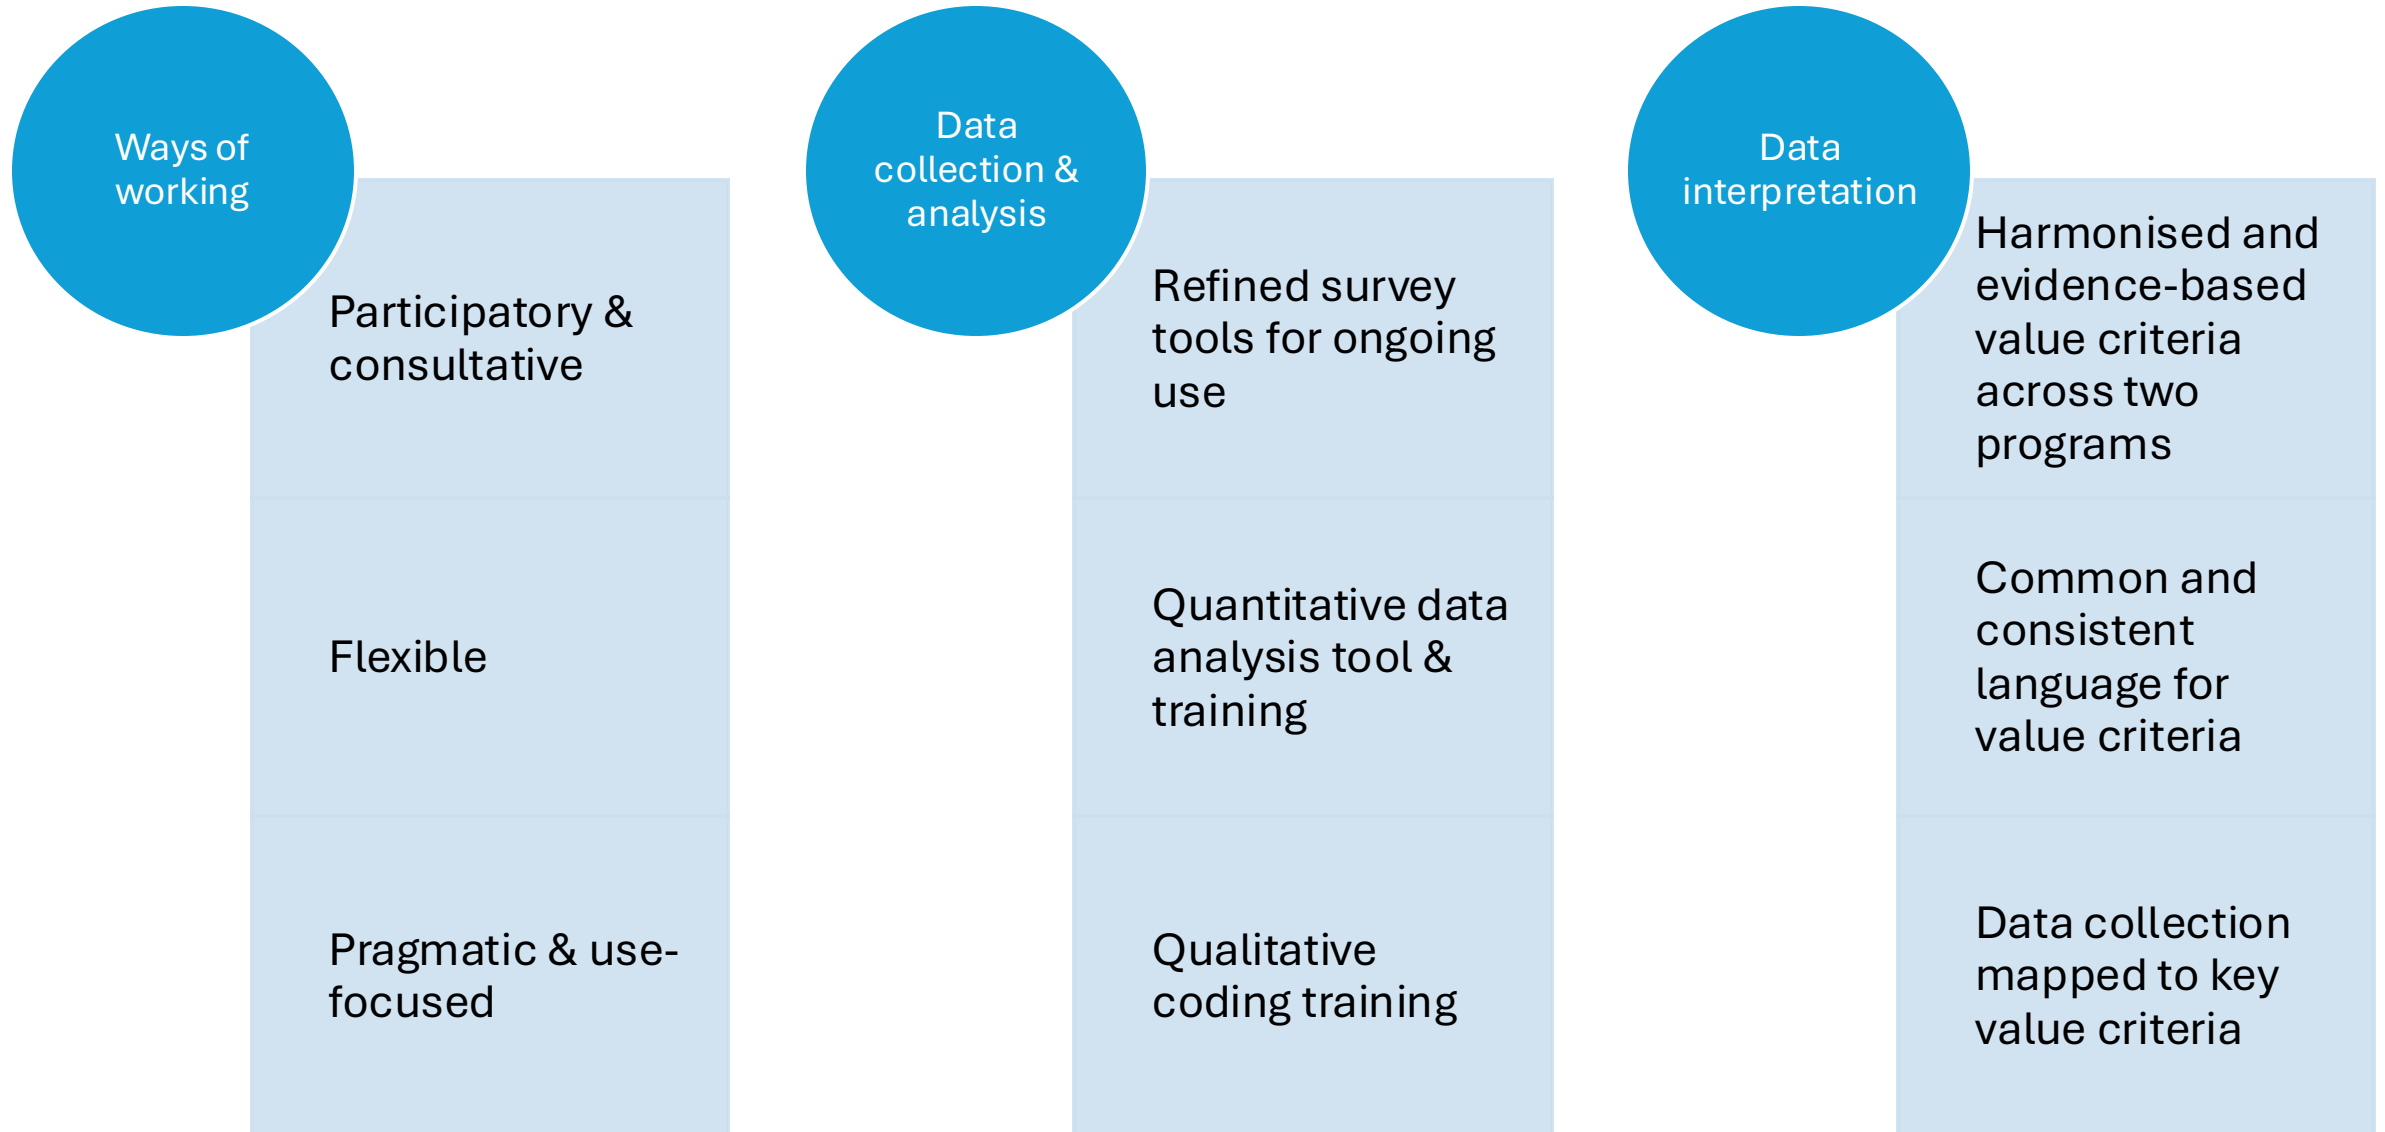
Ways of working

Participatory & consultative

Flexible

Pragmatic & use-focused

Data collection & analysis

Refined survey tools for ongoing use

Quantitative data analysis tool & training

Qualitative coding training

Data interpretation

Harmonised and evidence-based value criteria across two programs

Common and consistent language for value criteria

Data collection mapped to key value criteria